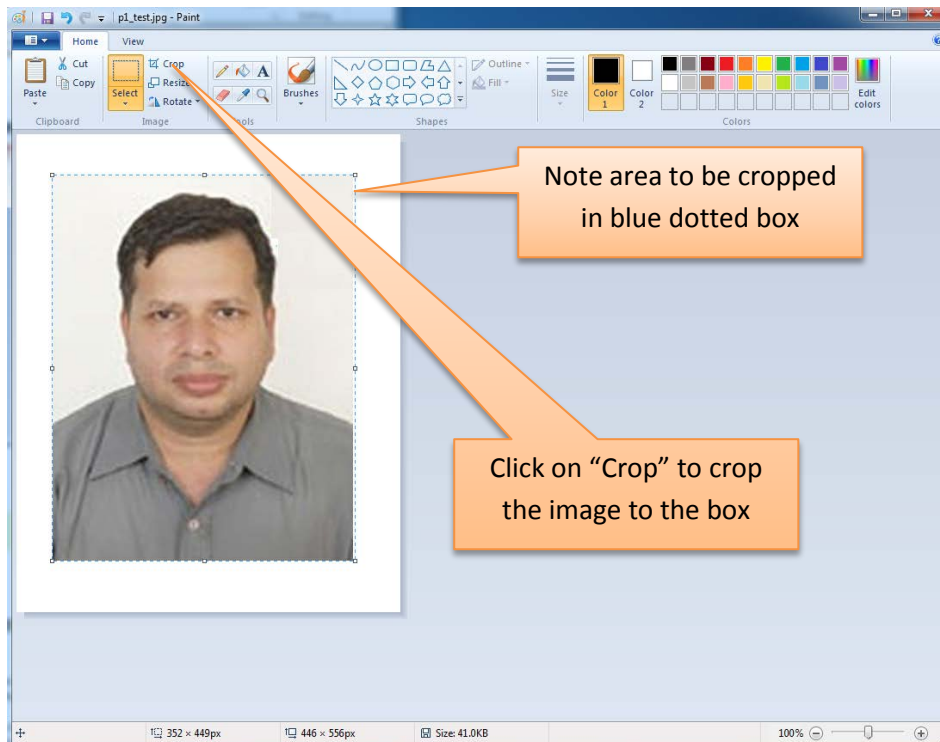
p1_test.jpg - Paint

Home
View

Cut
Copy
Paste
Clipboard

Select
Crop
Resize
Rotate
Image

ools

Brushes

Outline
Fill
Shapes

Size

Color 1
Color 2
Edit colors
Colors

Note area to be cropped in blue dotted box

Click on “Crop” to crop the image to the box

352 × 449px
446 × 556px
Size: 41.0KB
100%